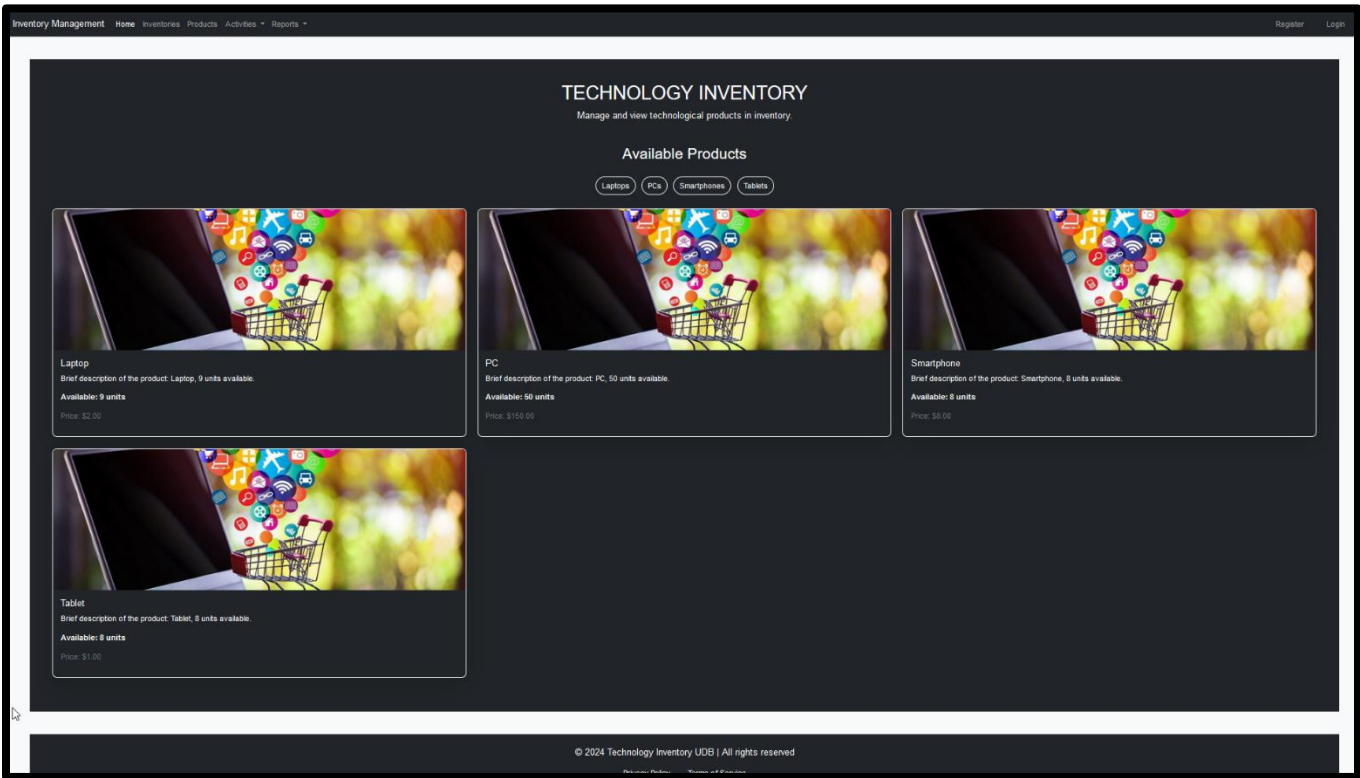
Inventory Management Home Inventories Products Activities ▾ Reports ▾ Register Login

TECHNOLOGY INVENTORY

Manage and view technological products in inventory.

Available Products

Laptops PCs Smartphones Tablets

Laptop
Brief description of the product: Laptop, 9 units available.
Available: 9 units
Price: $2.00

PC
Brief description of the product: PC, 50 units available.
Available: 50 units
Price: $150.00

Smartphone
Brief description of the product: Smartphone, 8 units available.
Available: 8 units
Price: $8.00

Tablet
Brief description of the product: Tablet, 8 units available.
Available: 8 units
Price: $1.00

© 2024 Technology Inventory UDB | All rights reserved

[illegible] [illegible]